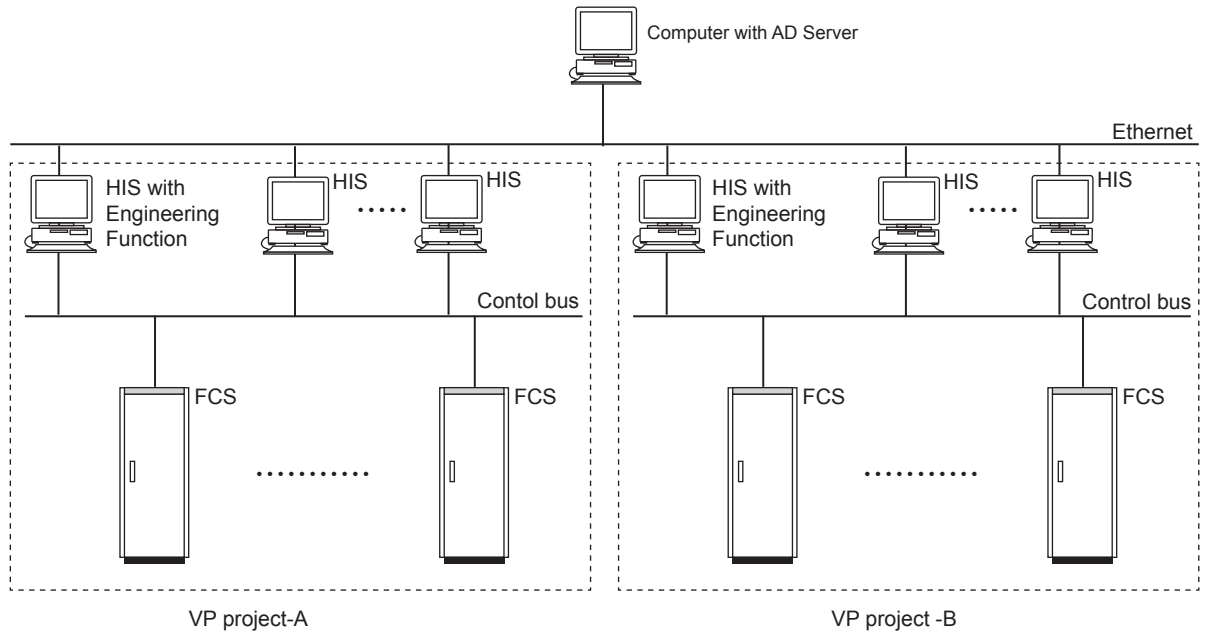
Computer with AD Server

Ethernet

HIS with Engineering Function

HIS

.....

HIS

Contol bus

FCS

...........

FCS

VP project-A

HIS with Engineering Function

HIS

.....

HIS

Control bus

FCS

...........

FCS

VP project -B